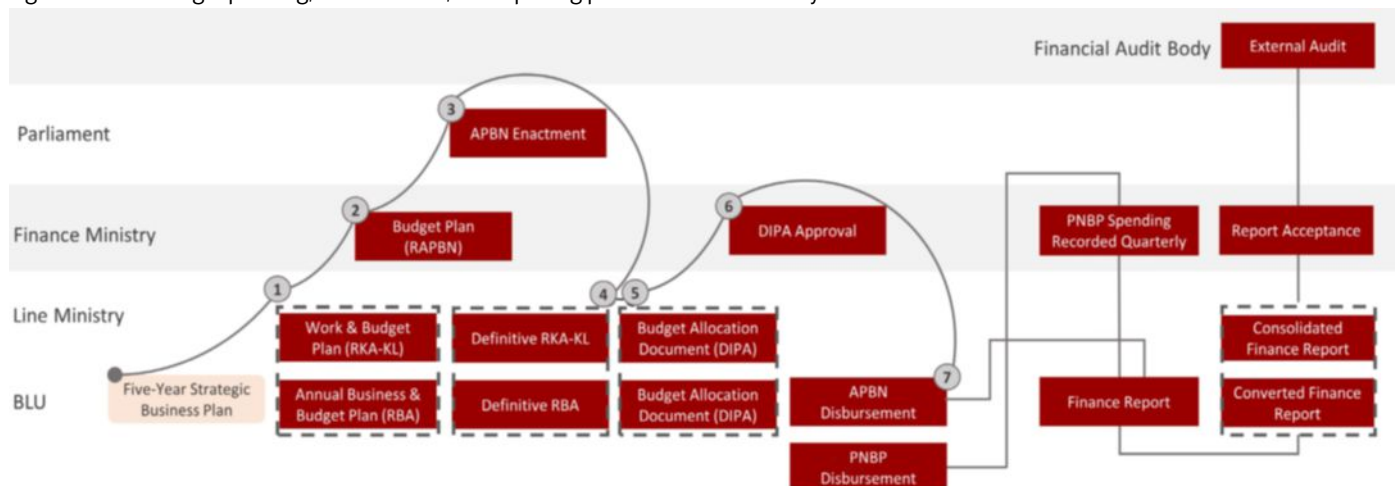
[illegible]

Financial Audit Body
External Audit

Parliament
3
APBN Enactment

Finance Ministry
2
Budget Plan (RAPBN)
6
DIPA Approval
PNBP Spending Recorded Quarterly
Report Acceptance

Line Ministry
1
Work & Budget Plan (RKA-KL)
4
Definitive RKA-KL
5
Budget Allocation Document (DIPA)
Consolidated Finance Report

BLU
Five-Year Strategic Business Plan
Annual Business & Budget Plan (RBA)
Definitive RBA
Budget Allocation Document (DIPA)
7
APBN Disbursement
Finance Report
Converted Finance Report
PNBP Disbursement